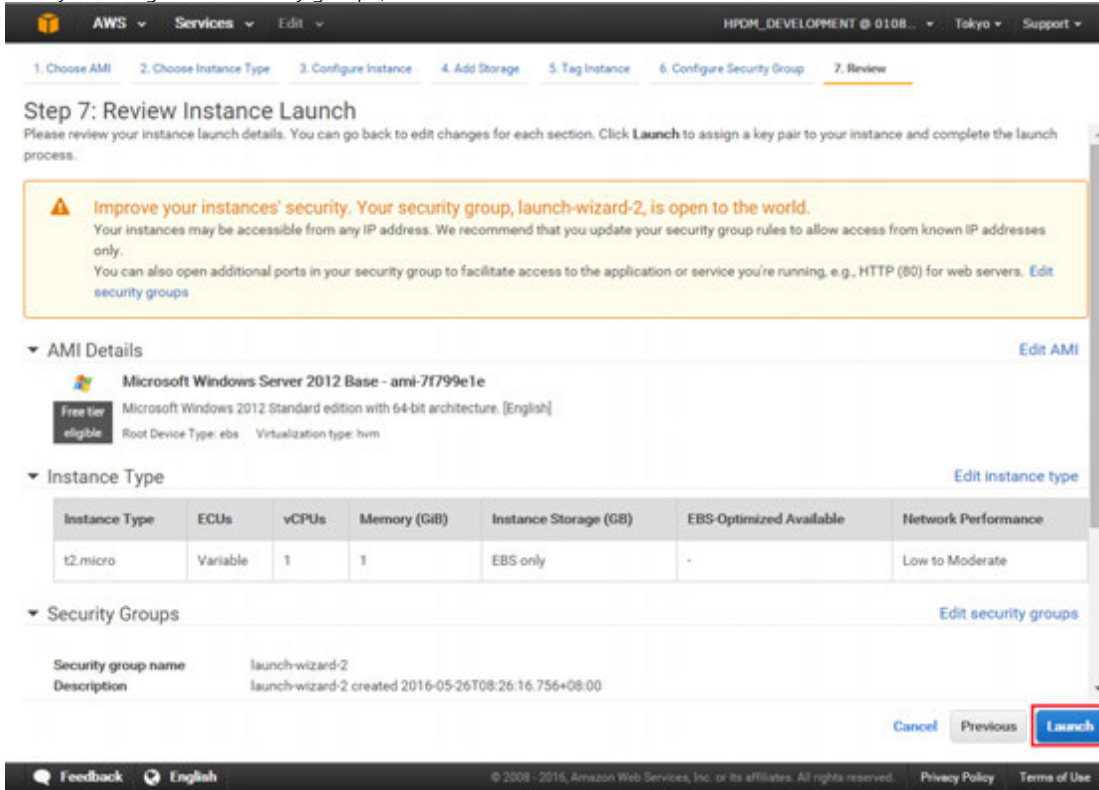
AWS Services Edit HPDM_DEVELOPMENT @ 0108... Tokyo Support

1. Choose AMI 2. Choose Instance Type 3. Configure Instance 4. Add Storage 5. Tag Instance 6. Configure Security Group 7. Review

Step 7: Review Instance Launch

Please review your instance launch details. You can go back to edit changes for each section. Click **Launch** to assign a key pair to your instance and complete the launch process.

Improve your instances' security. Your security group, launch-wizard-2, is open to the world.

Your instances may be accessible from any IP address. We recommend that you update your security group rules to allow access from known IP addresses only.

You can also open additional ports in your security group to facilitate access to the application or service you're running, e.g., HTTP (80) for web servers. Edit security groups

AMI Details

Edit AMI

Microsoft Windows Server 2012 Base - ami-7f799e1e

Free tier eligible

Microsoft Windows 2012 Standard edition with 64-bit architecture. [English]

Root Device Type: ebs Virtualization type: hvm

Instance Type

Edit instance type

| Instance Type | ECUs | vCPUs | Memory (GiB) | Instance Storage (GB) | EBS-Optimized Available | Network Performance |
|---|---|---|---|---|---|---|
| t2.micro | Variable | 1 | 1 | EBS only | - | Low to Moderate |

Security Groups

Edit security groups

Security group name launch-wizard-2
Description launch-wizard-2 created 2016-05-26T08:26:16.756+08:00

Cancel Previous Launch

Feedback English © 2008 - 2016, Amazon Web Services, Inc. or its affiliates. All rights reserved. Privacy Policy Terms of Use